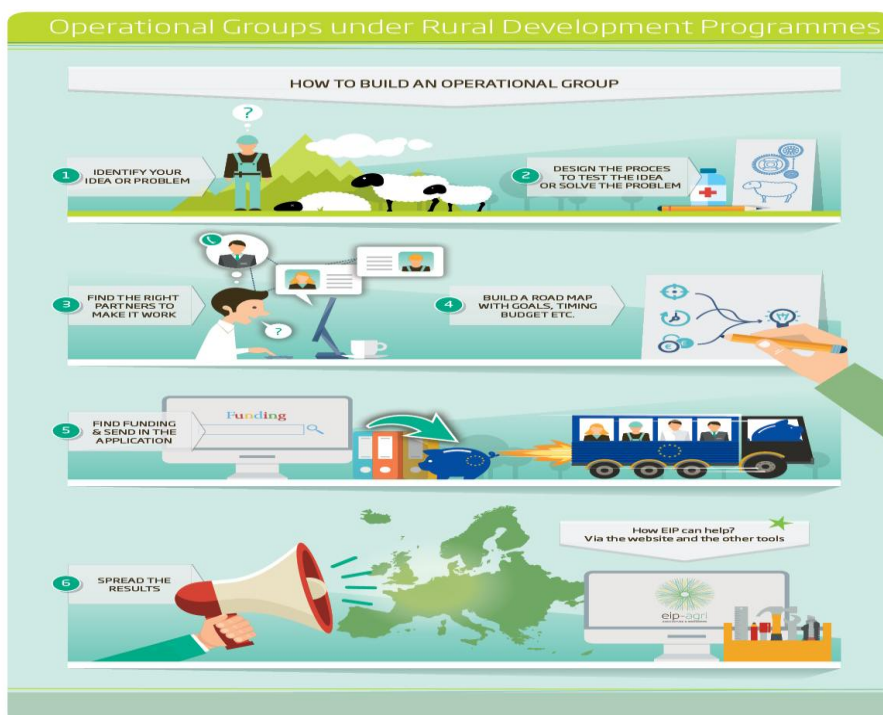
Operational Groups under Rural Development Programmes

HOW TO BUILD AN OPERATIONAL GROUP

?

1 IDENTIFY YOUR IDEA OR PROBLEM

2 DESIGN THE PROCES TO TEST THE IDEA OR SOLVE THE PROBLEM

3 FIND THE RIGHT PARTNERS TO MAKE IT WORK

?

4 BUILD A ROAD MAP WITH GOALS, TIMING BUDGET ETC.

5 FIND FUNDING & SEND IN THE APPLICATION

Funding

6 SPREAD THE RESULTS

How EIP can help? Via the website and the other tools

eip-agri